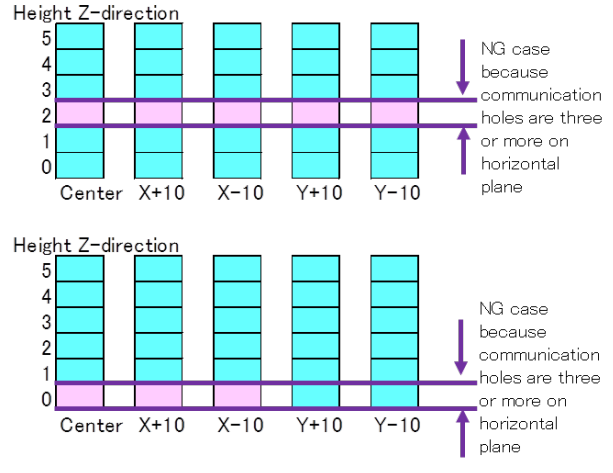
Height Z-direction
5
4
3
2
1
0
Center X+10 X-10 Y+10 Y-10

NG case because communication holes are three or more on horizontal plane

Height Z-direction
5
4
3
2
1
0
Center X+10 X-10 Y+10 Y-10

NG case because communication holes are three or more on horizontal plane